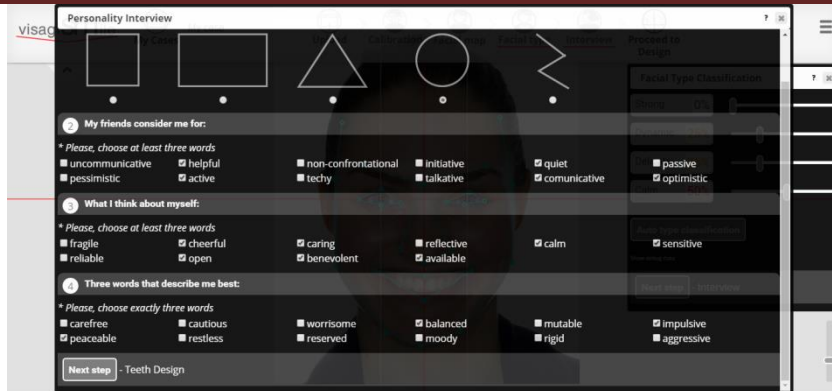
Personality Interview

? ×

2 My friends consider me for:

* Please, choose at least three words

uncommunicative
helpful
non-confrontational
initiative
quiet
passive
pessimistic
active
techy
talkative
comunicative
optimistic

3 What I think about myself:

* Please, choose at least three words

fragile
cheerful
caring
reflective
calm
sensitive
reliable
open
benevolent
available

4 Three words that describe me best:

* Please, choose exactly three words

carefree
cautious
worrisome
balanced
mutable
impulsive
peaceable
restless
reserved
moody
rigid
aggressive

Next step - Teeth Design

Facial Type Classification

Proceed to Design

Interview